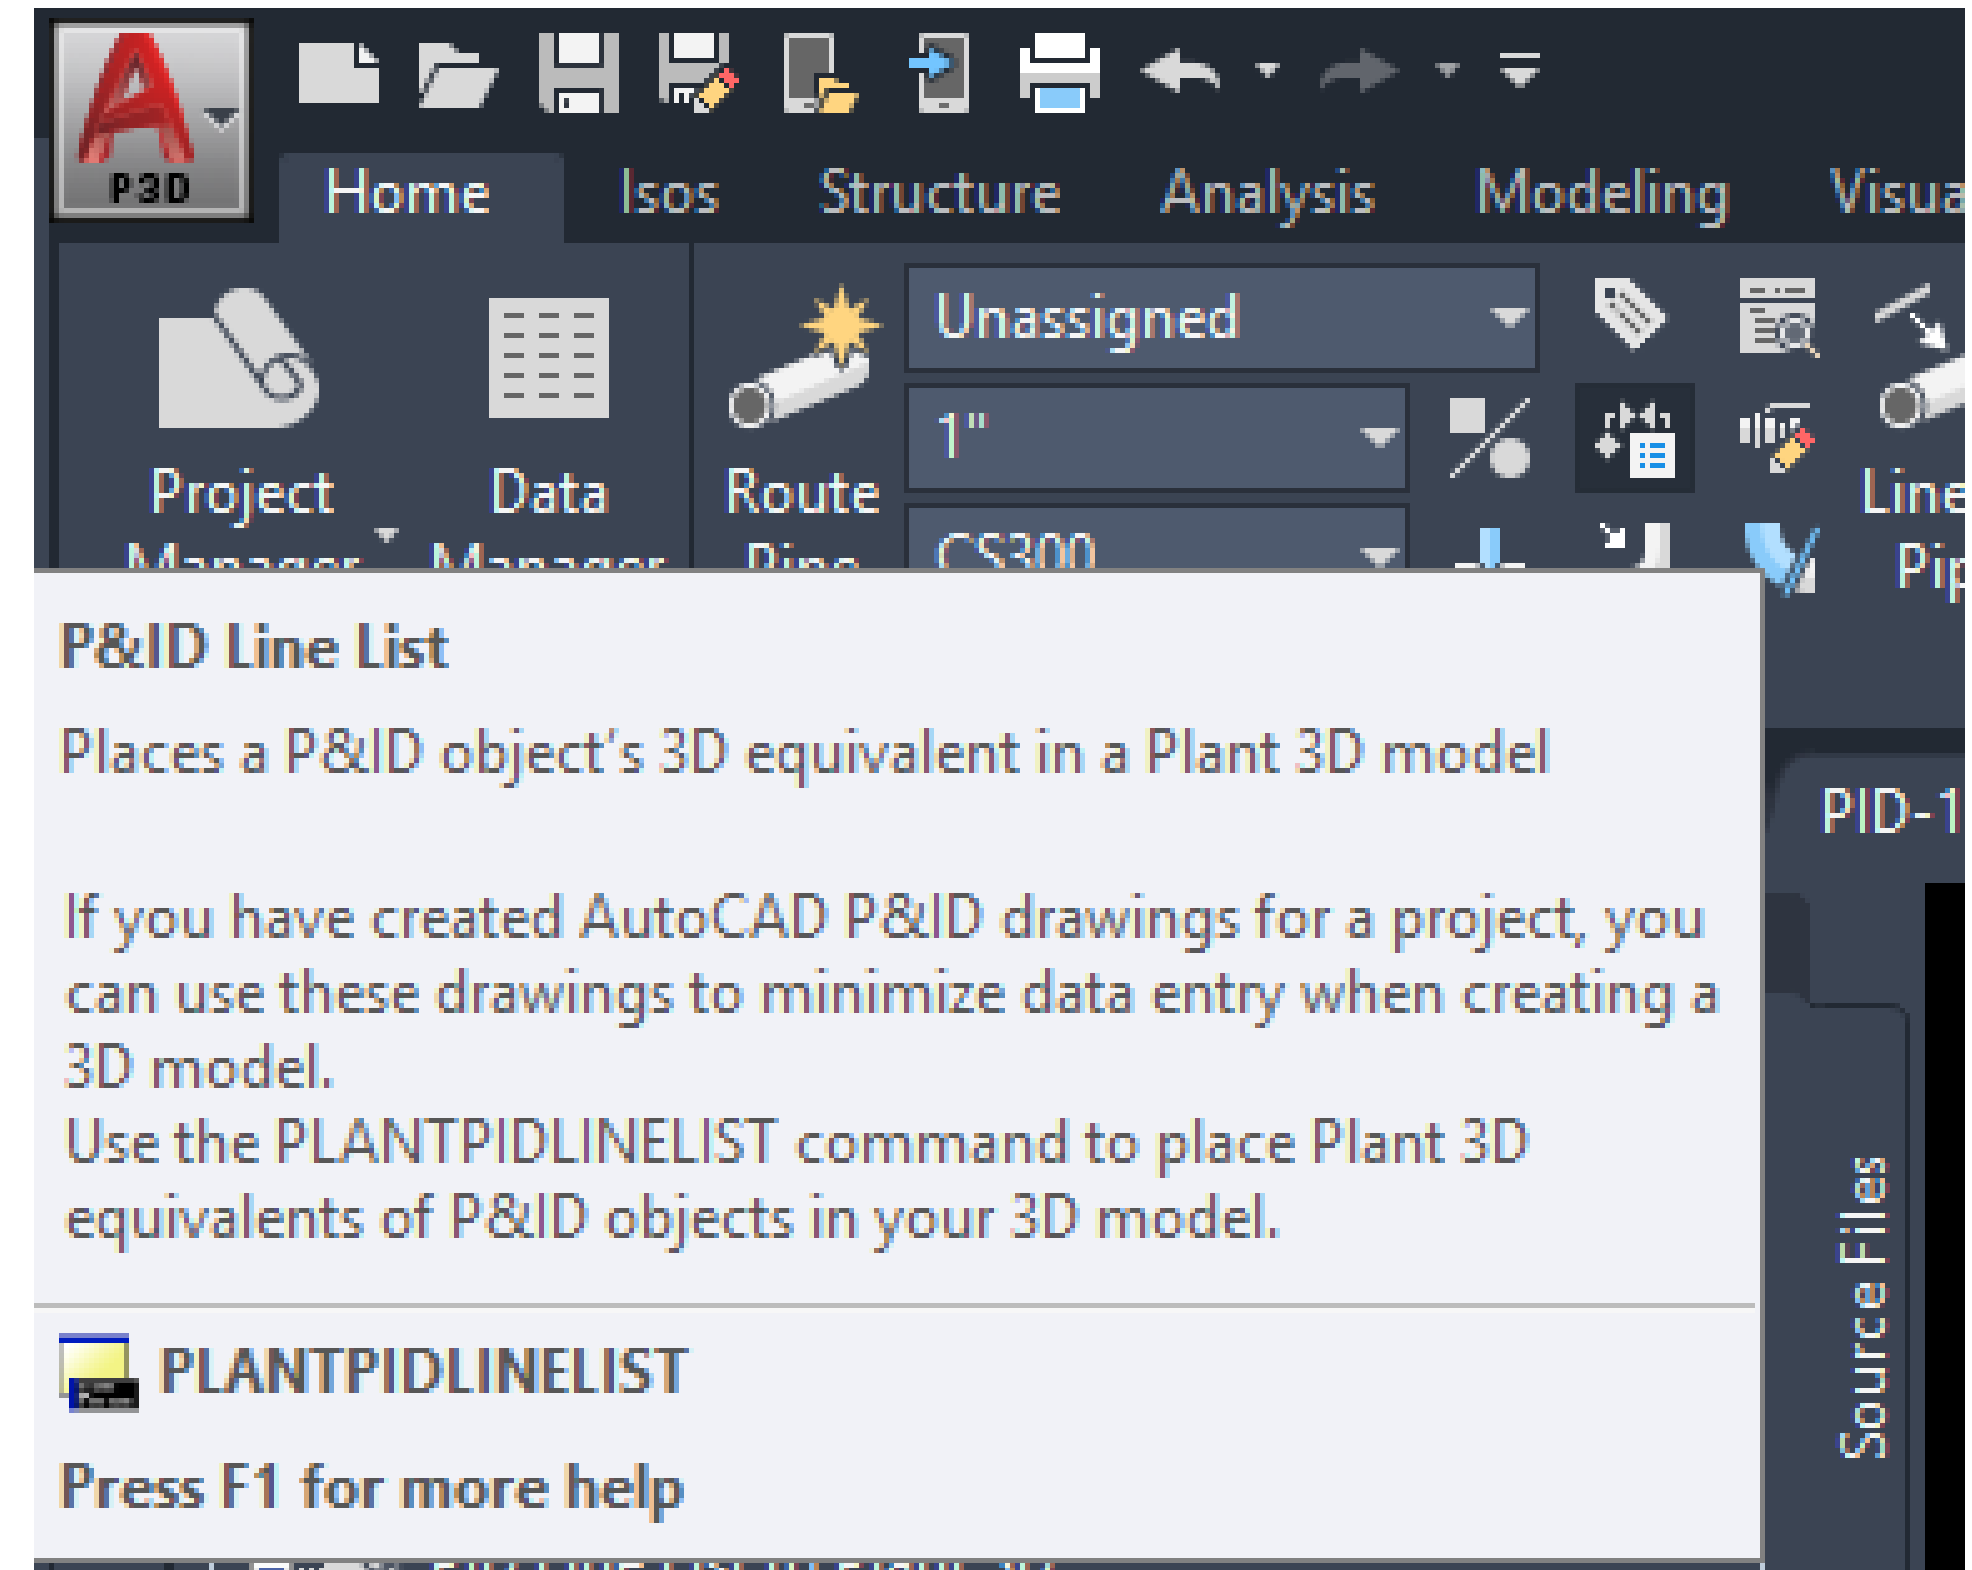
P3D

Home Isos Structure Analysis Modeling Visua

Unassigned

1"

CS300

Project Manager

Data Manager

Route Pipe

Line Pip

P&ID Line List

Places a P&ID object's 3D equivalent in a Plant 3D model

If you have created AutoCAD P&ID drawings for a project, you can use these drawings to minimize data entry when creating a 3D model.
Use the PLANTPIDLINELIST command to place Plant 3D equivalents of P&ID objects in your 3D model.

PLANTPIDLINELIST

Press F1 for more help

PID-1

Source Files